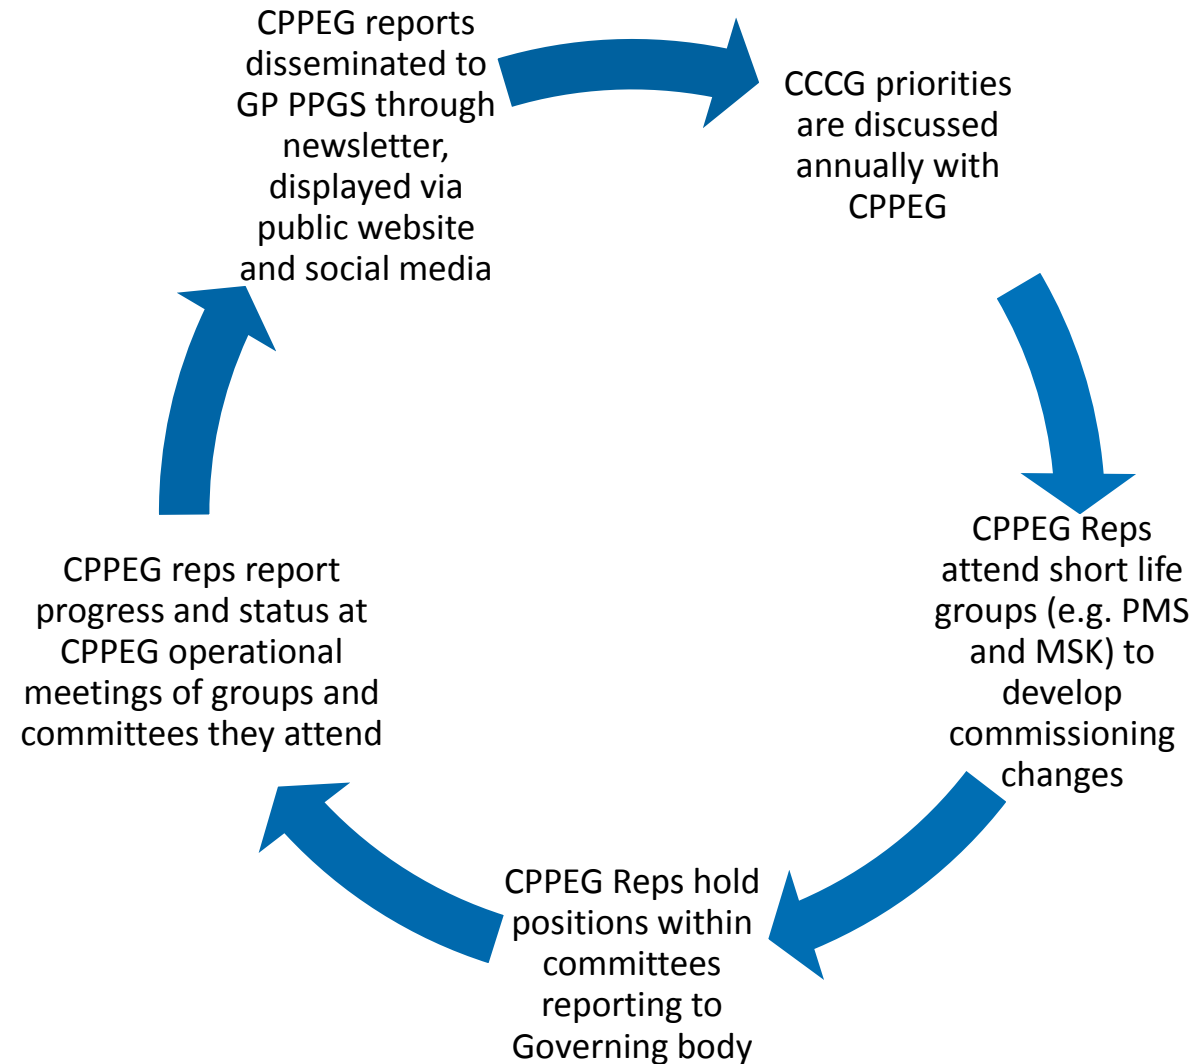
CCCG priorities are discussed annually with CPPEG

CPPEG Reps attend short life groups (e.g. PMS and MSK) to develop commissioning changes

CPPEG Reps hold positions within committees reporting to Governing body

CPPEG reps report progress and status at CPPEG operational meetings of groups and committees they attend

CPPEG reports disseminated to GP PPGS through newsletter, displayed via public website and social media